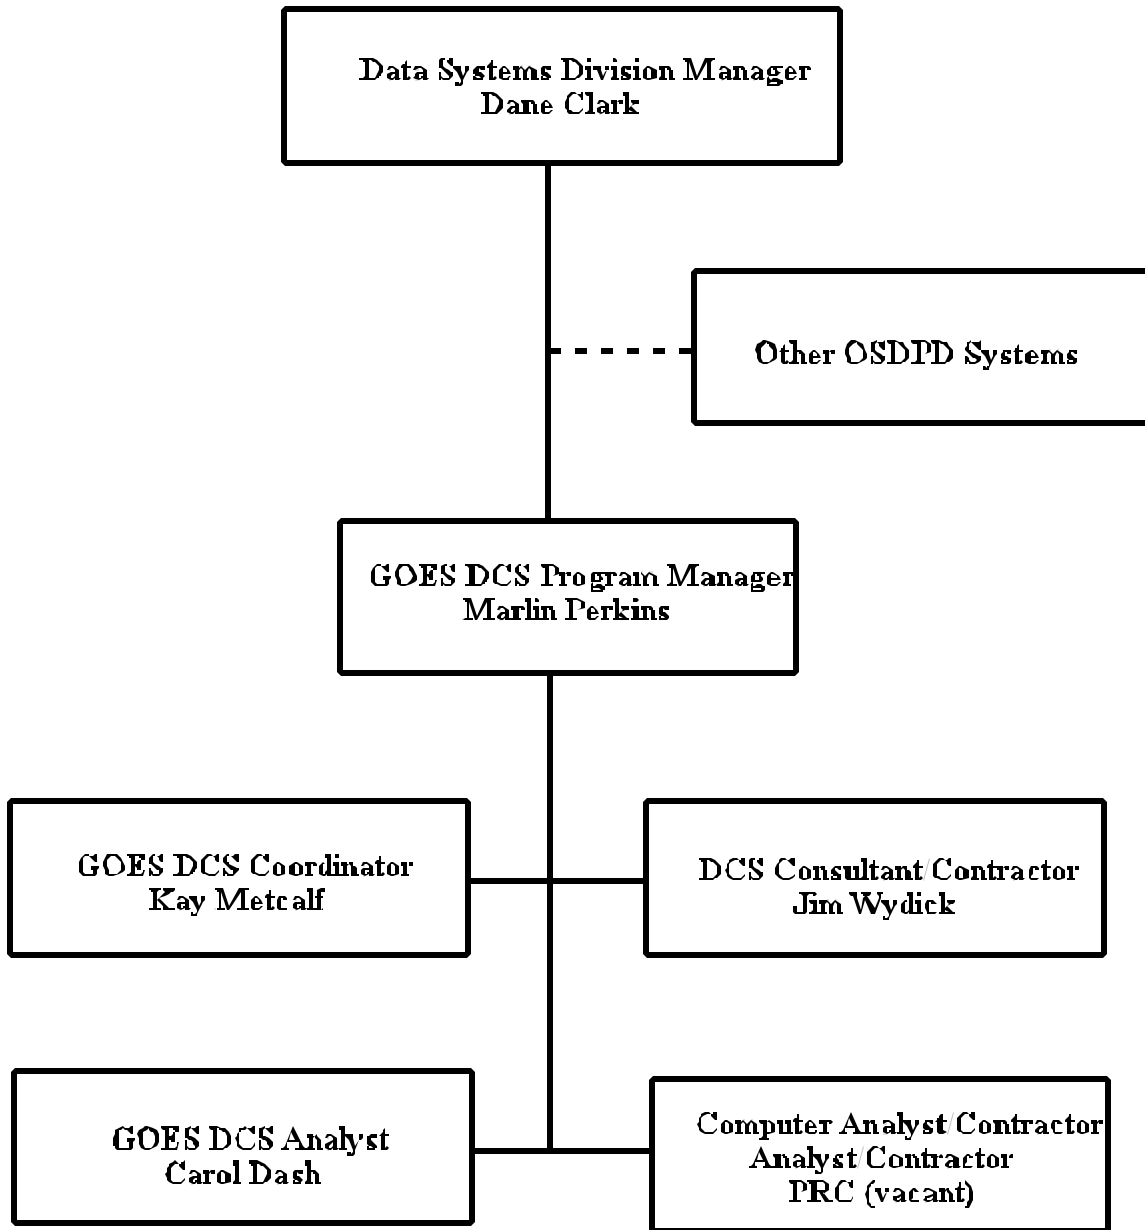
Data Systems Division Manager
Dane Clark

Other OSDPD Systems

GOES DCS Program Manager
Marlin Perkins

GOES DCS Coordinator
Kay Metcalf

DCS Consultant/Contractor
Jim Wydick

GOES DCS Analyst
Carol Dash

Computer Analyst/Contractor
Analyst/Contractor
PRC (vacant)